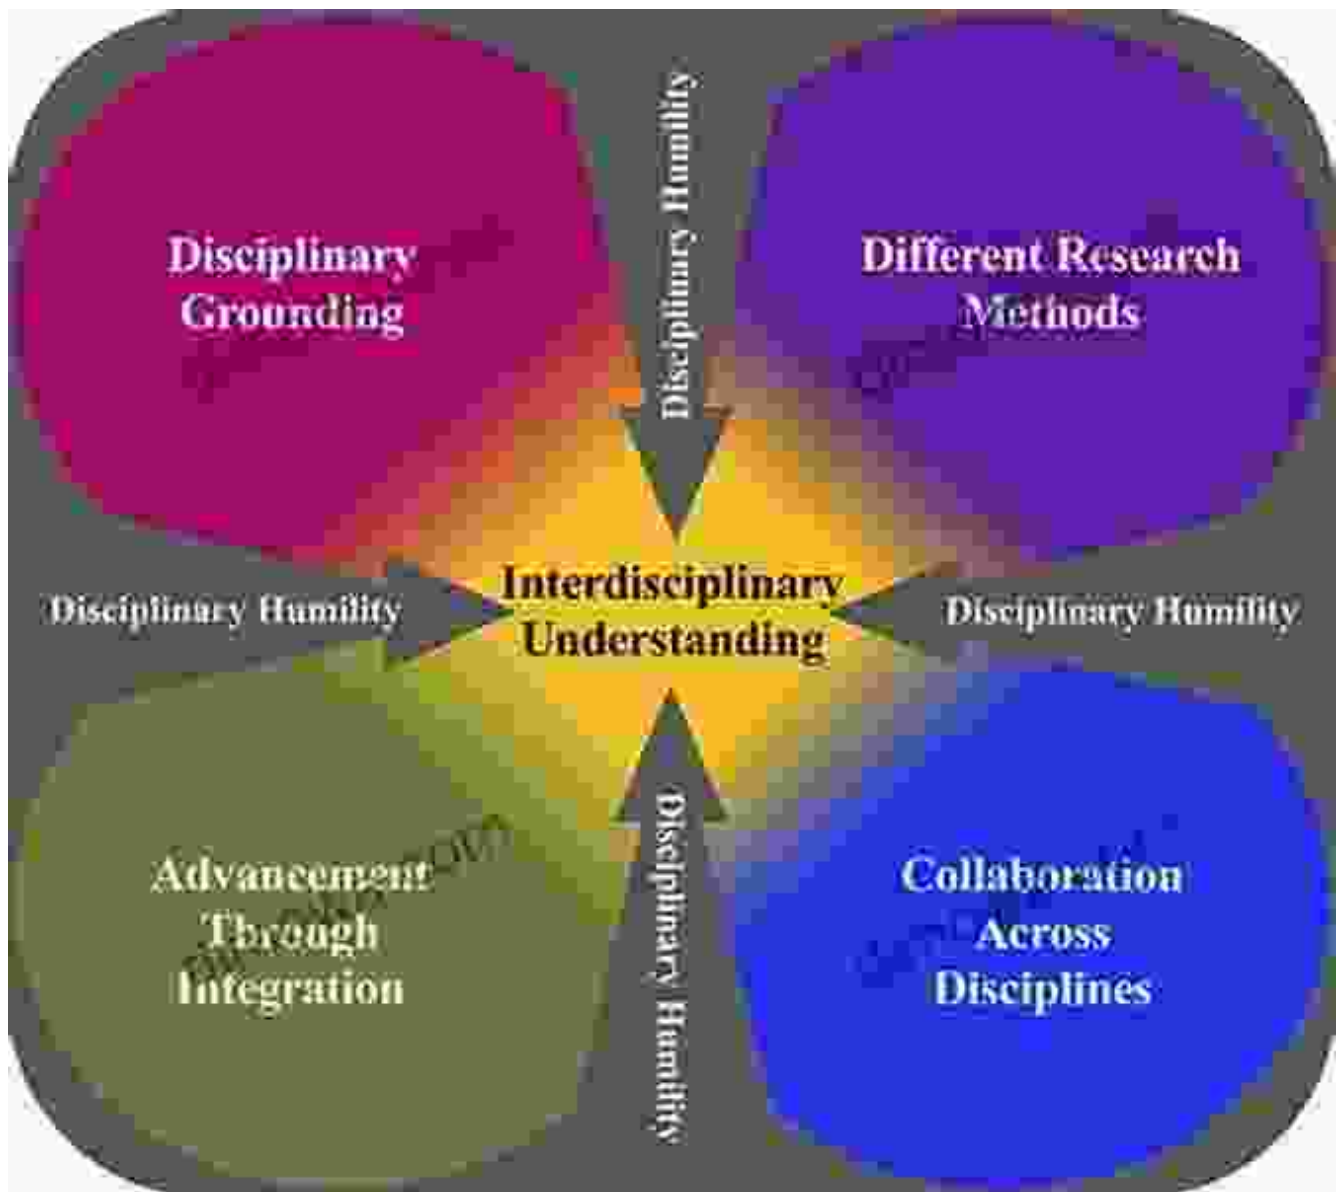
Disciplinary Grounding

Disciplinary Humility

Different Research Methods

Disciplinary Humility

Interdisciplinary Understanding

Disciplinary Humility

Advancement Through Integration

Disciplinary Humility

Collaboration Across Disciplines